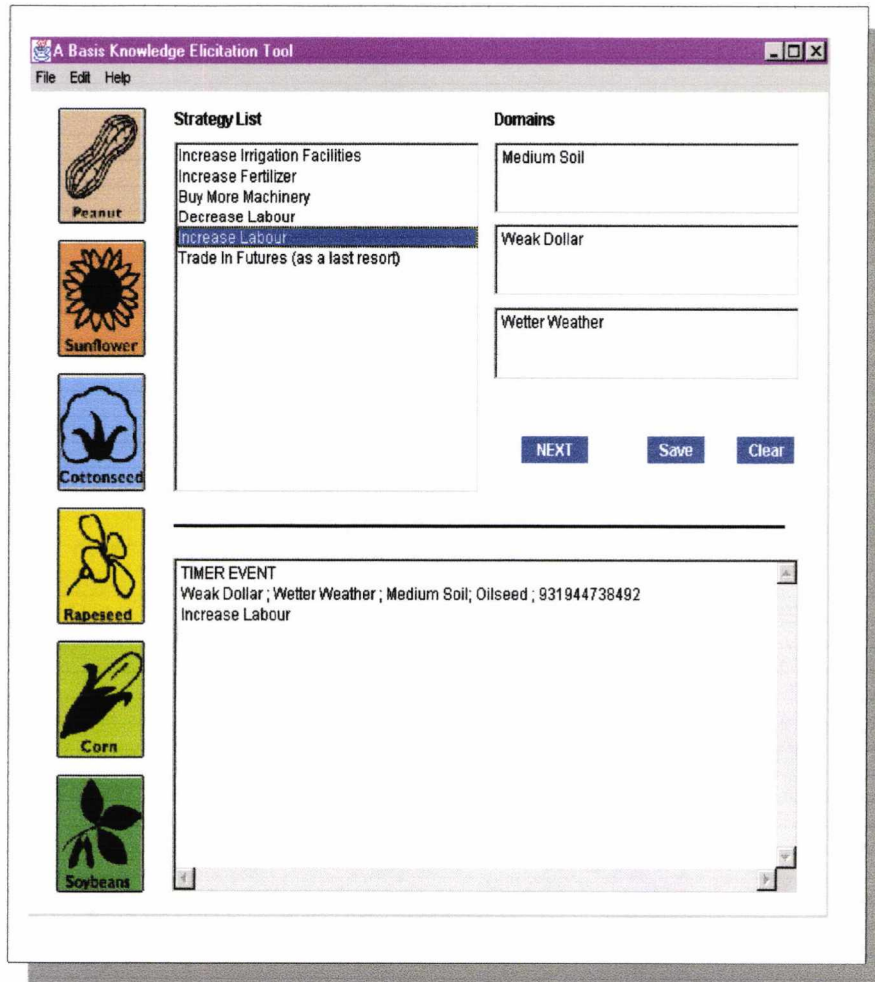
A Basis Knowledge Elicitation Tool

File Edit Help

Peanut

Sunflower

Cottonseed

Rapeseed

Corn

Soybeans

Strategy List

Increase Irrigation Facilities
Increase Fertilizer
Buy More Machinery
Decrease Labour
Increase Labour
Trade In Futures (as a last resort)

Domains

Medium Soil

Weak Dollar

Wetter Weather

NEXT

Save

Clear

TIMER EVENT
Weak Dollar ; Wetter Weather ; Medium Soil; Oilseed ; 931944738492
Increase Labour